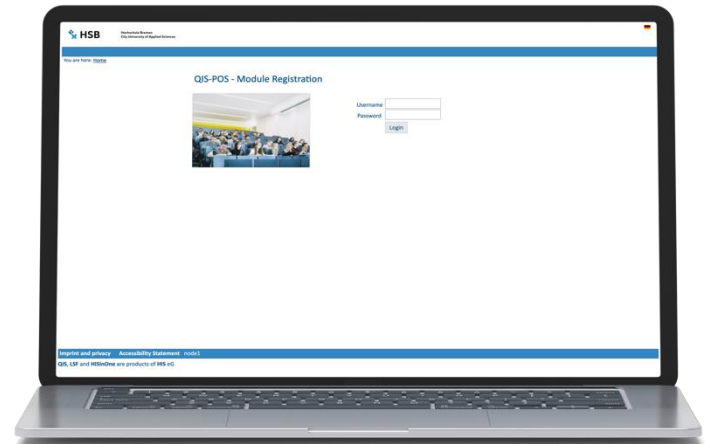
HSB Hochschule Bremen City University of Applied Sciences

You are here: Home

QIS-POS - Module Registration

Username
Password
Login

Imprint and privacy Accessibility Statement node1

QIS, LSF and HISinOne are products of HIS eG